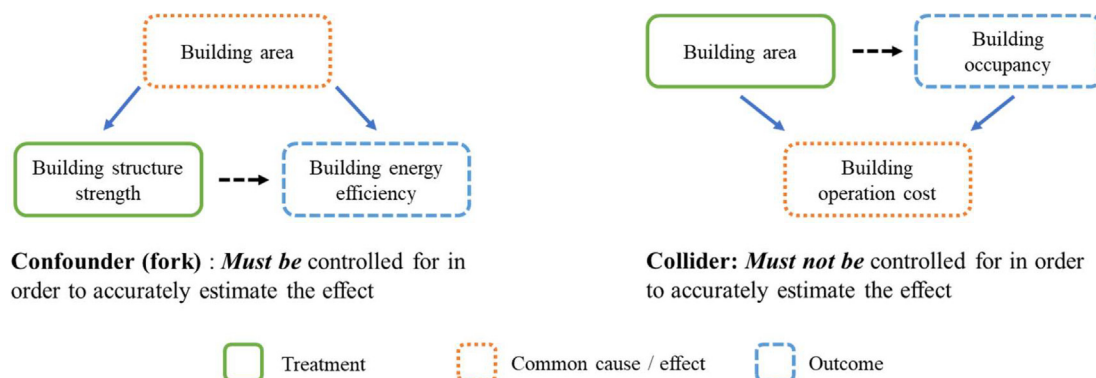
Building area

Building structure strength

Building energy efficiency

**Confounder (fork)** : ***Must be*** controlled for in order to accurately estimate the effect

Building area

Building occupancy

Building operation cost

**Collider:** ***Must not be*** controlled for in order to accurately estimate the effect

Treatment

Common cause / effect

Outcome